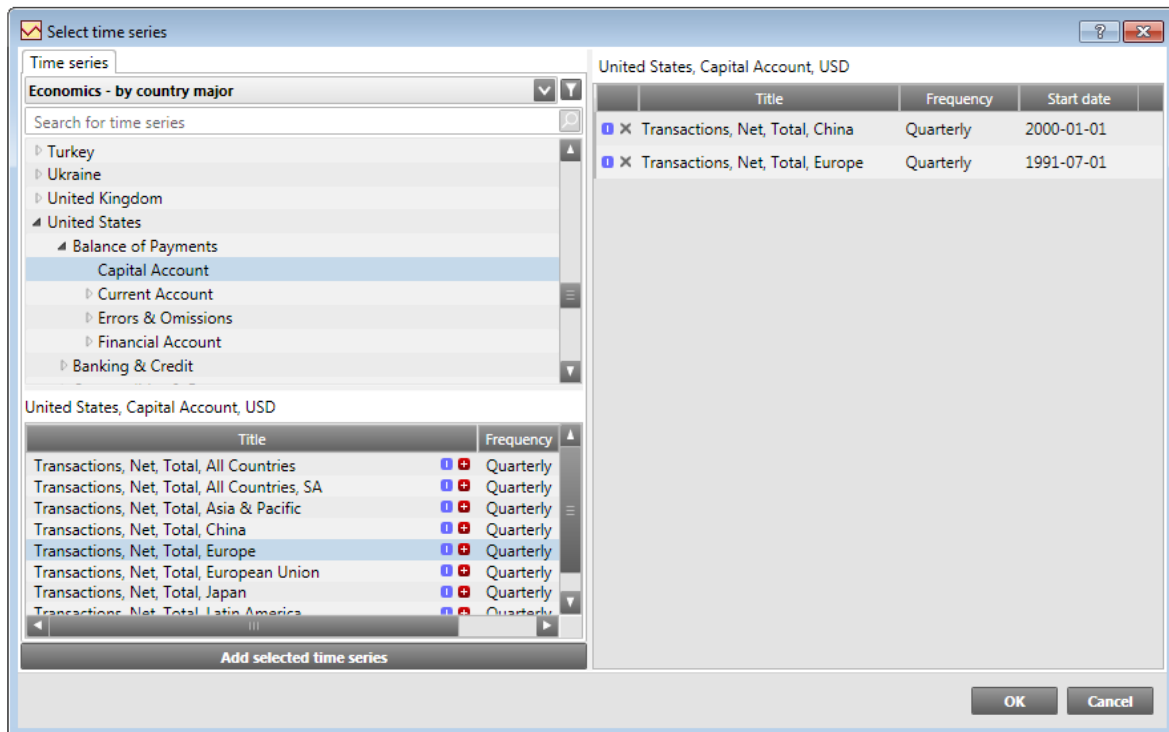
Select time series

Time series

Economics - by country major

Search for time series

Turkey
Ukraine
United Kingdom
United States
Balance of Payments
Capital Account
Current Account
Errors & Omissions
Financial Account
Banking & Credit

United States, Capital Account, USD

| Title | Frequency |
|---|---|
| Transactions, Net, Total, All Countries | Quarterly |
| Transactions, Net, Total, All Countries, SA | Quarterly |
| Transactions, Net, Total, Asia & Pacific | Quarterly |
| Transactions, Net, Total, China | Quarterly |
| Transactions, Net, Total, Europe | Quarterly |
| Transactions, Net, Total, European Union | Quarterly |
| Transactions, Net, Total, Japan | Quarterly |
| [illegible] | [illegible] |

Add selected time series

United States, Capital Account, USD

| Title | Frequency | Start date |
|---|---|---|
| Transactions, Net, Total, China | Quarterly | 2000-01-01 |
| Transactions, Net, Total, Europe | Quarterly | 1991-07-01 |

OK
Cancel